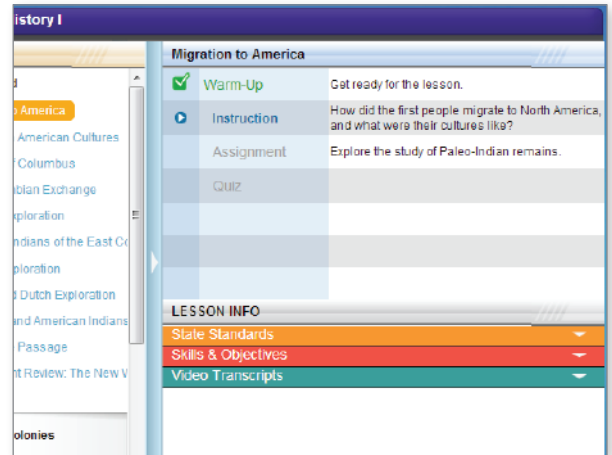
istory I

d
o America
American Cultures
f Columbus
bian Exchange
xploration
ndians of the East Co
ploration
d Dutch Exploration
and American Indians
Passage
nt Review: The New W

olonies

Migration to America

| | | |
|---|---|---|
| Warm-Up | Get ready for the lesson. |
| Instruction | How did the first people migrate to North America, and what were their cultures like? |
| Assignment | Explore the study of Paleo-Indian remains. |
| Quiz | |

LESSON INFO
State Standards
Skills & Objectives
Video Transcripts